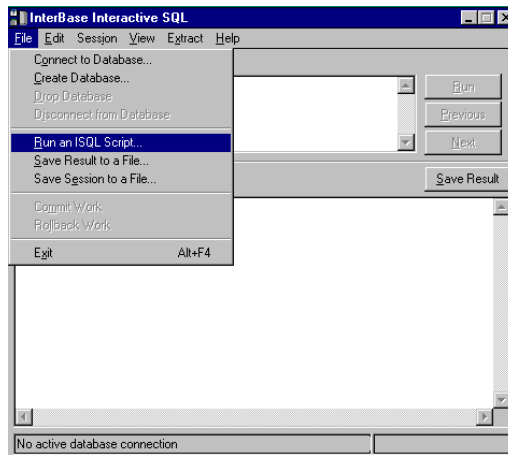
InterBase Interactive SQL

File Edit Session View Extract Help

Connect to Database...
Create Database...
Drop Database
Disconnect from Database

Run an ISQL Script...
Save Result to a File...
Save Session to a File...

Commit Work
Rollback Work

Exit Alt+F4

Run
Previous
Next

Save Result

No active database connection